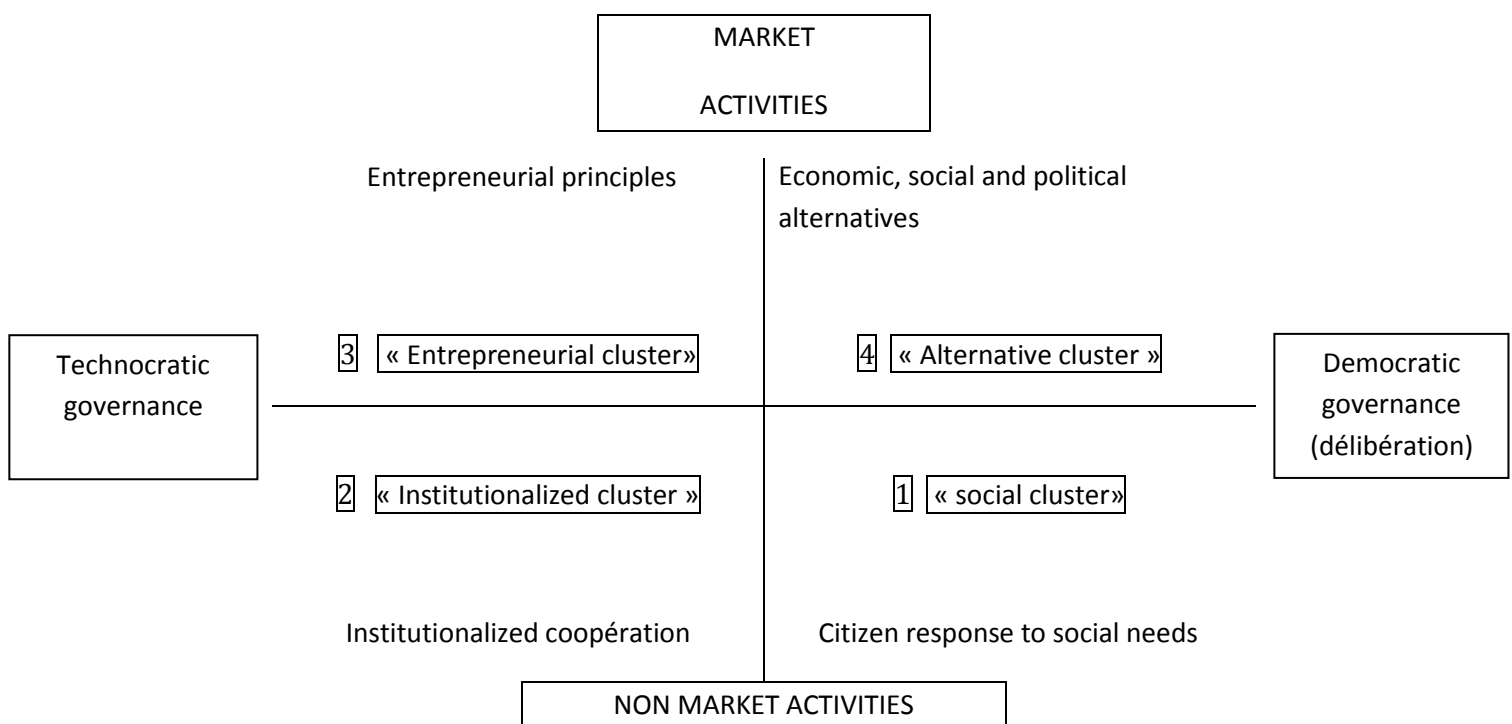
MARKET
ACTIVITIES

Entrepreneurial principles

Economic, social and political alternatives

Technocratic governance

3 « Entrepreneurial cluster»

4 « Alternative cluster »

Democratic governance (délibération)

2 « Institutionalized cluster »

1 « social cluster»

Institutionalized coopération

Citizen response to social needs

NON MARKET ACTIVITIES